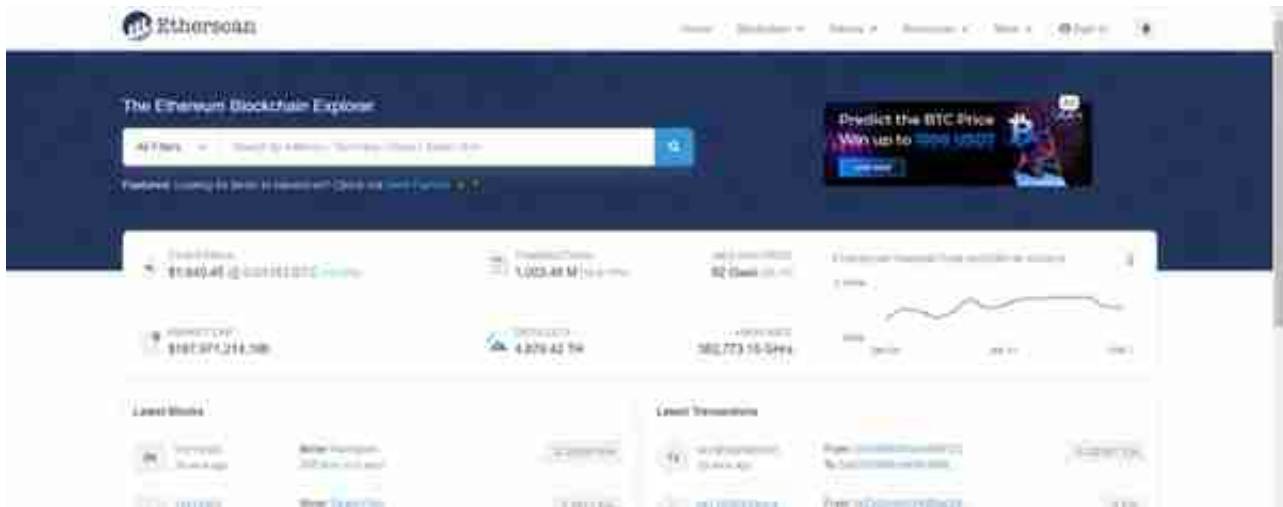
Etherscan

Home Blockchain Tokens Resources More Sign In

The Ethereum Blockchain Explorer

All Filters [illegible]

Featured: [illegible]

Predict the BTC Price
Win up to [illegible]

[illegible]

$1,640.45 @ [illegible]

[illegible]

1,003.48 M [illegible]

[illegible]

92 Gwei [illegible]

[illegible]

$197,071,214,106

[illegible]

4,809.42 TH

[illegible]

382,773.15 GH/s

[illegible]

Latest Blocks

Latest Transactions

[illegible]

From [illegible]
To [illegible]